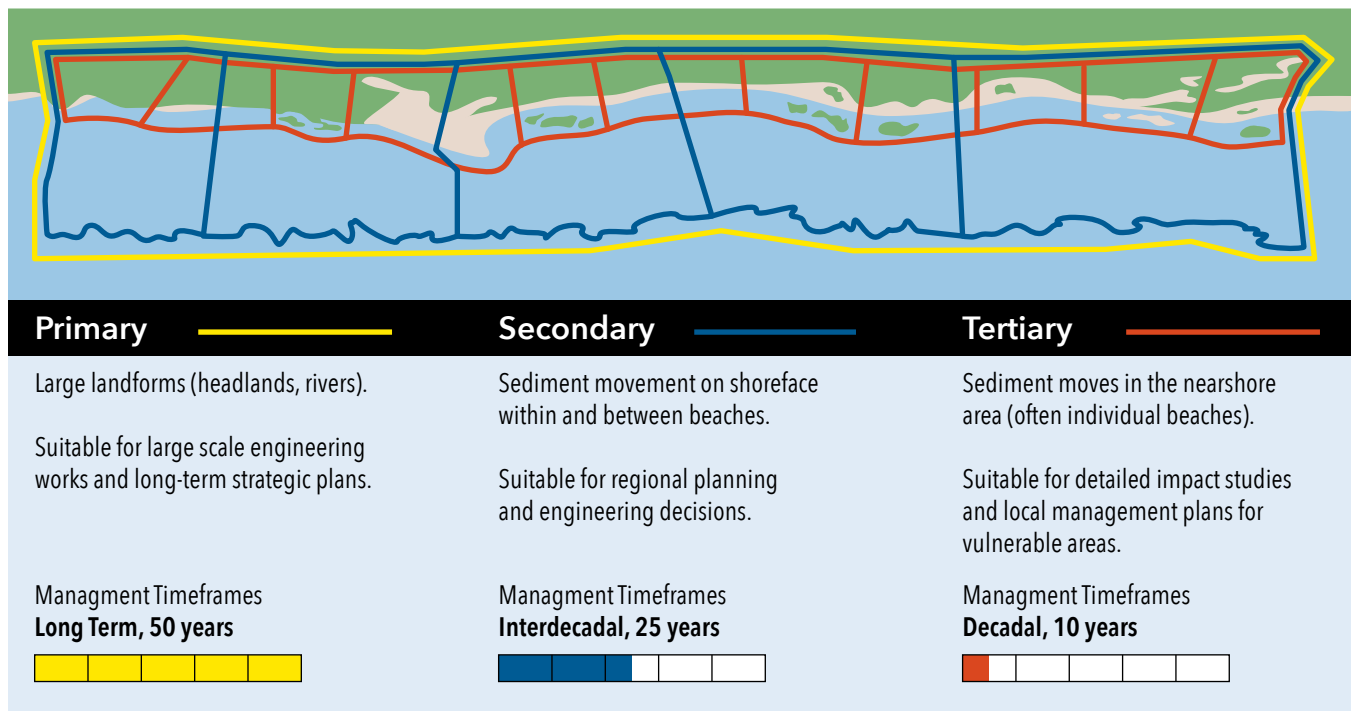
Primary

Large landforms (headlands, rivers).

Suitable for large scale engineering works and long-term strategic plans.

Managment Timeframes
**Long Term, 50 years**

Secondary

Sediment movement on shoreface within and between beaches.

Suitable for regional planning and engineering decisions.

Managment Timeframes
**Interdecadal, 25 years**

Tertiary

Sediment moves in the nearshore area (often individual beaches).

Suitable for detailed impact studies and local management plans for vulnerable areas.

Managment Timeframes
**Decadal, 10 years**